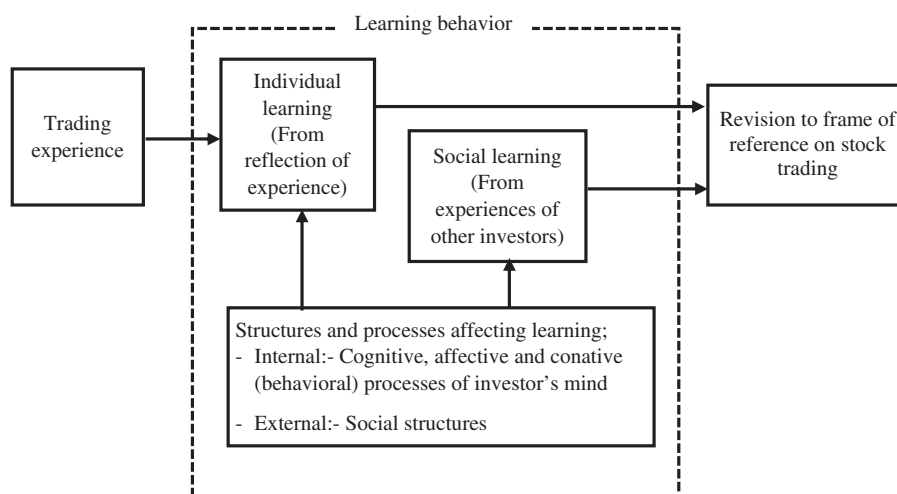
Learning behavior

Trading experience

Individual learning (From reflection of experience)

Social learning (From experiences of other investors)

Revision to frame of reference on stock trading

Structures and processes affecting learning;
- Internal:- Cognitive, affective and conative (behavioral) processes of investor's mind
- External:- Social structures